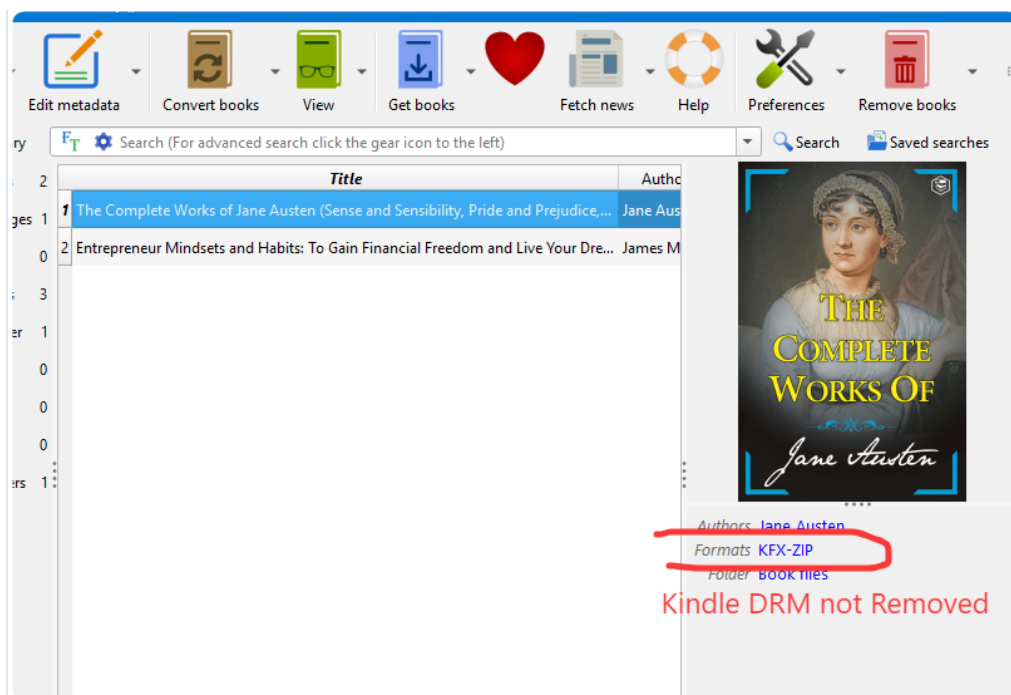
Edit metadata Convert books View Get books Fetch news Help Preferences Remove books

ry

Search (For advanced search click the gear icon to the left)

Search Saved searches

2
ges 1
0
3
er 1
0
0
0
ers 1

| | Title | Autho |
|---|---|---|
| 1 | The Complete Works of Jane Austen (Sense and Sensibility, Pride and Prejudice,... | Jane Aus |
| 2 | Entrepreneur Mindsets and Habits: To Gain Financial Freedom and Live Your Dre... | James M |

THE COMPLETE WORKS OF
Jane Austen

Authors Jane Austen
Formats KFX-ZIP
Folder Book files

Kindle DRM not Removed